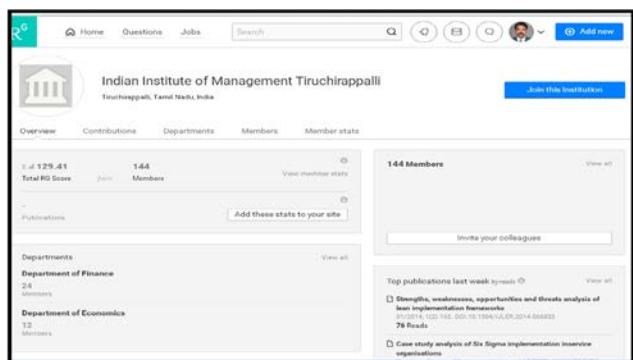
R$^G$ Home Questions Jobs Search

Add new

Indian Institute of Management Tiruchirappalli

Tiruchirappalli, Tamil Nadu, India

Join this Institution

Overview Contributions Departments Members Member stats

129.41
Total RG Score

144
Members

View member stats

-
Publications

Add these stats to your site

144 Members

View all

Invite your colleagues

Departments

View all

Department of Finance
24
Members

Department of Economics
12
Members

Top publications last week by reads

View all

Strengths, weaknesses, opportunities and threats analysis of lean implementation frameworks
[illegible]
76 Reads

Case study analysis of Six Sigma implementation inservice organisations